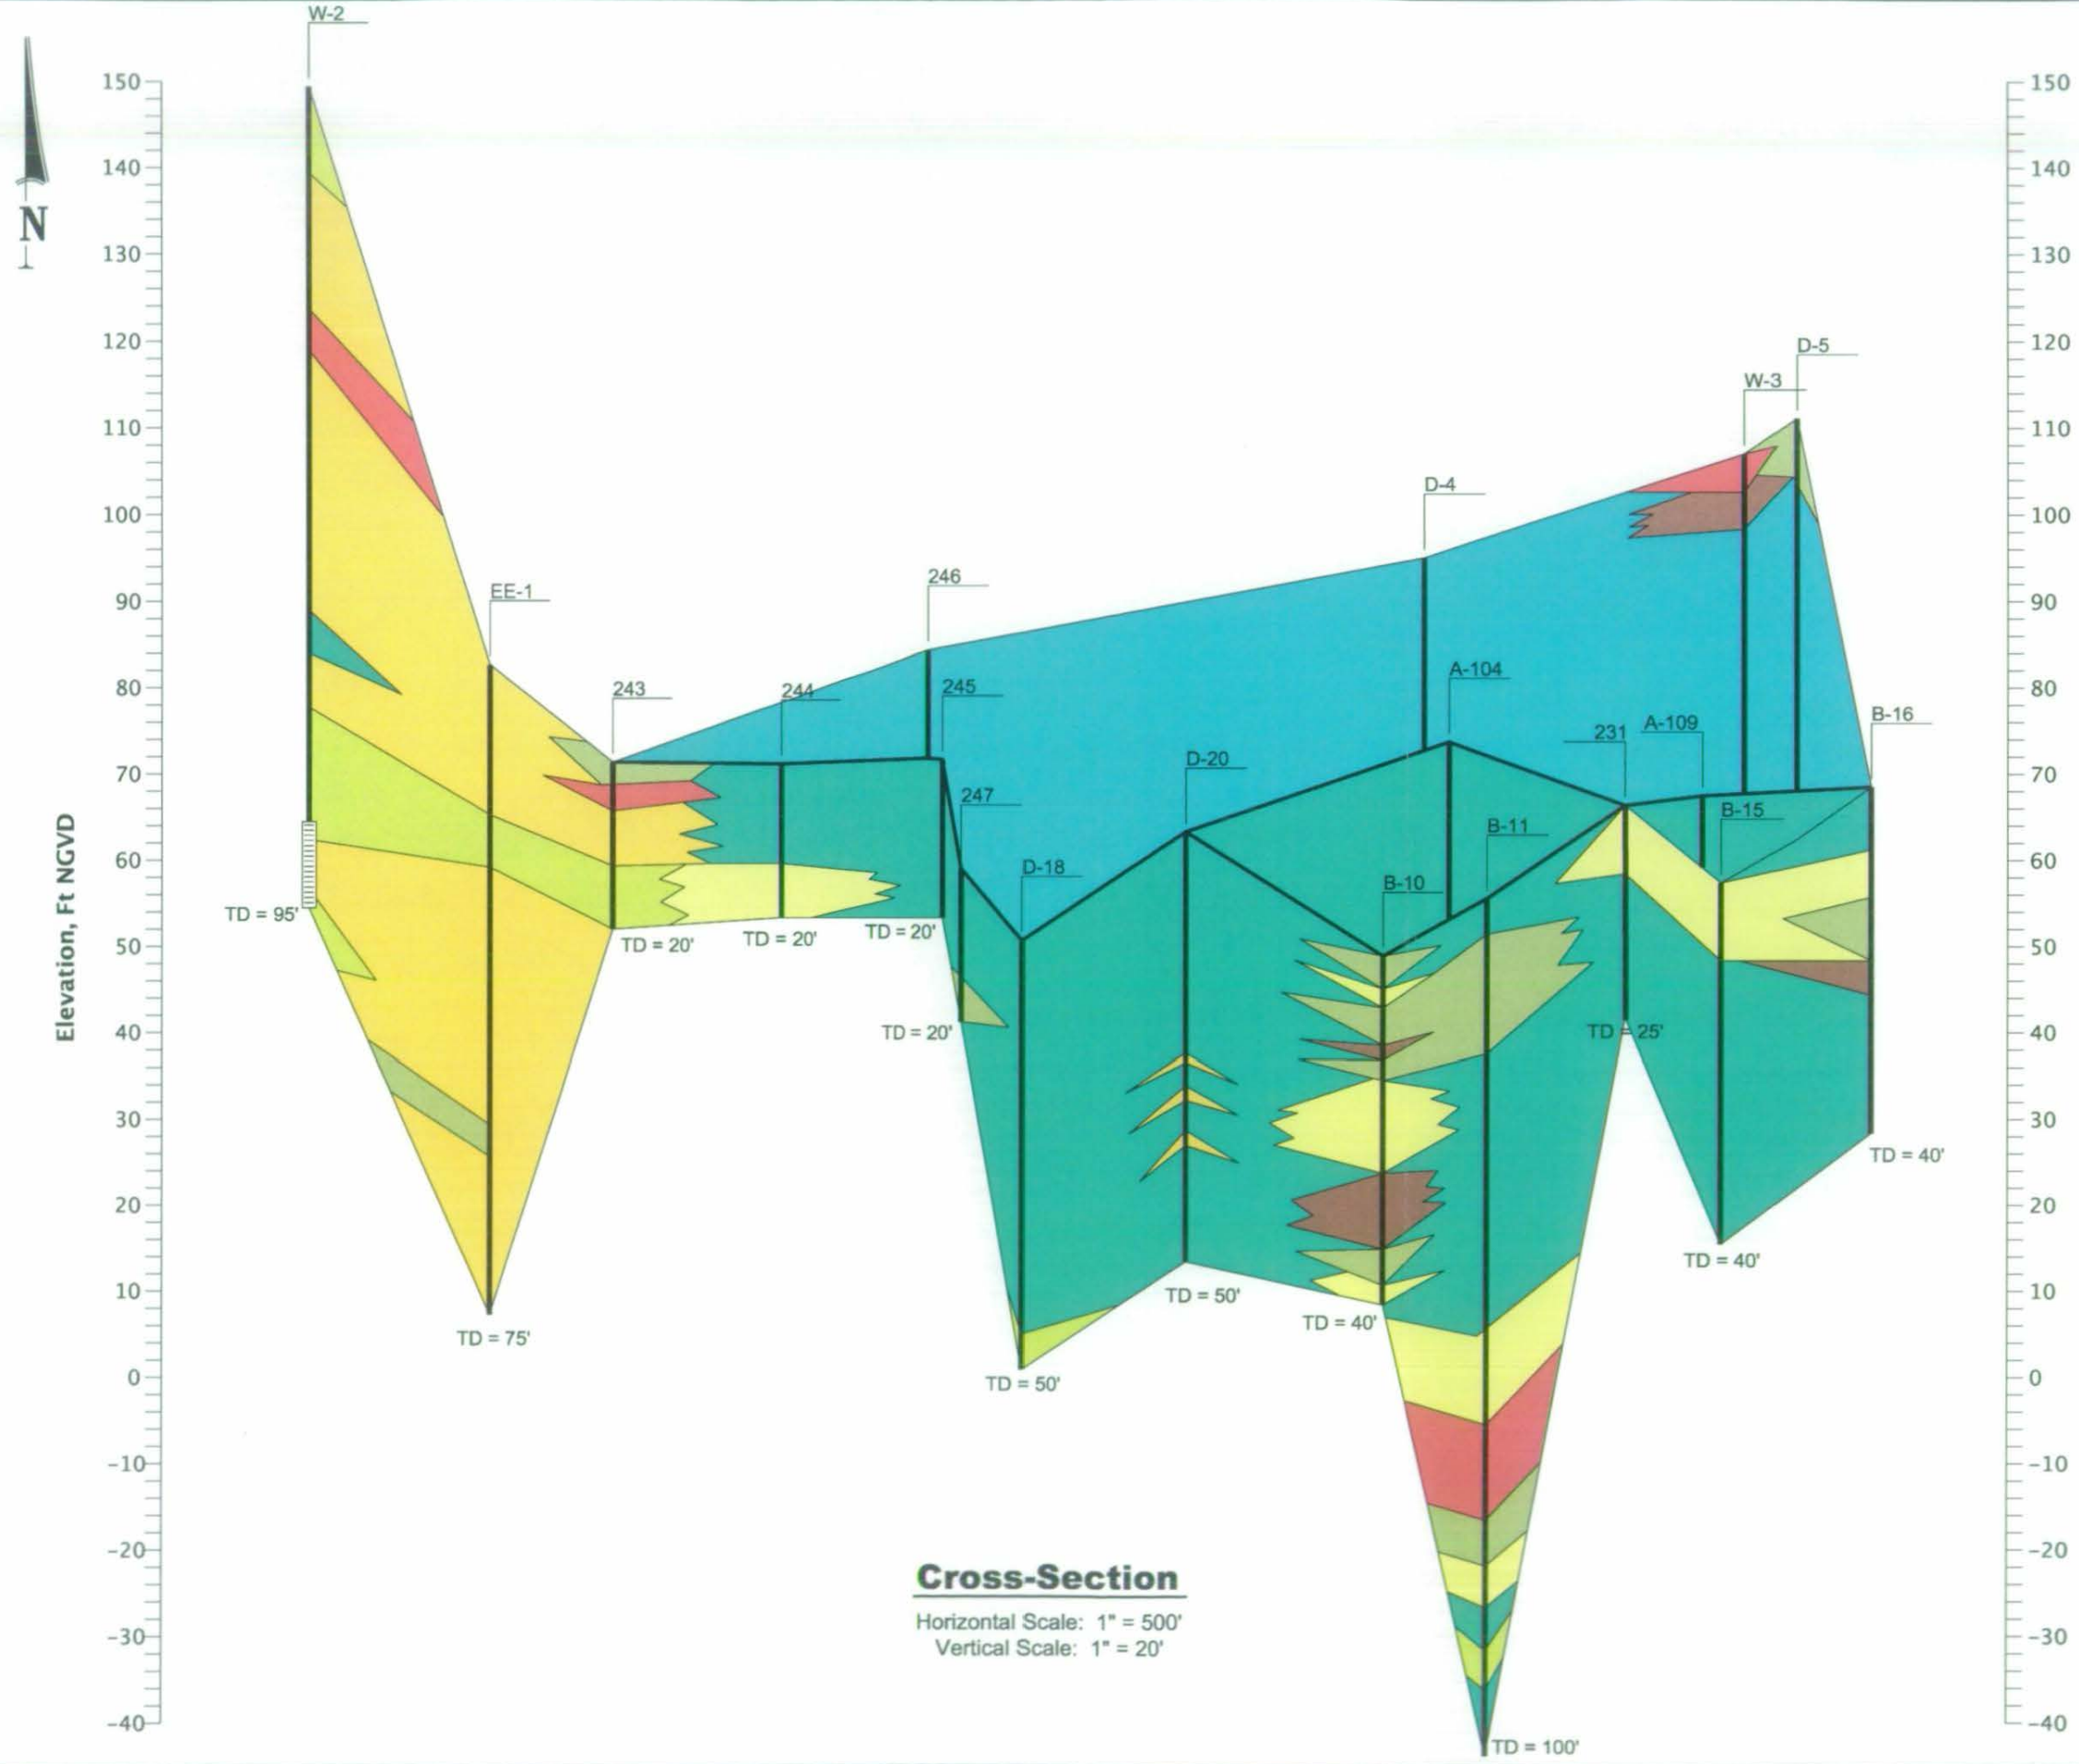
N

Elevation, Ft NGVD

150
140
130
120
110
100
90
80
70
60
50
40
30
20
10
0
-10
-20
-30
-40

W-2
EE-1
243
244
246
245
247
D-18
D-20
D-4
A-104
B-10
B-11
231
A-109
B-15
W-3
D-5
B-16

TD = 95'
TD = 75'
TD = 20'
TD = 20'
TD = 20'
TD = 20'
TD = 50'
TD = 50'
TD = 40'
TD = 100'
TD = 25'
TD = 40'
TD = 40'

Cross-Section
Horizontal Scale: 1" = 500'
Vertical Scale: 1" = 20'

150
140
130
120
110
100
90
80
70
60
50
40
30
20
10
0
-10
-20
-30
-40